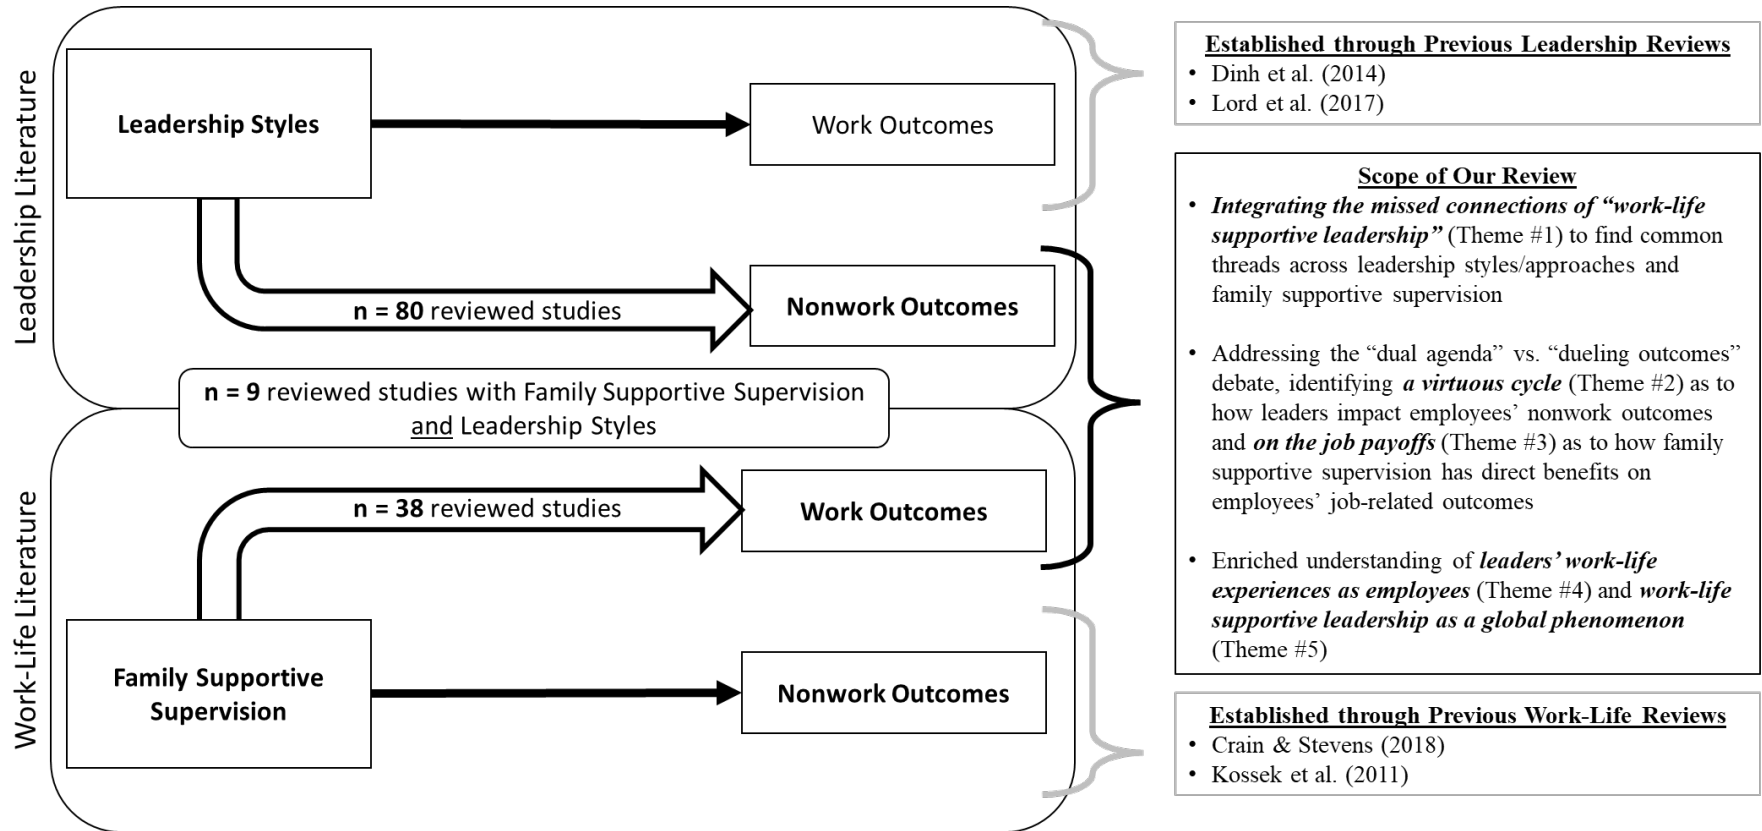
Leadership Literature

Leadership Styles

Work Outcomes

n = 80 reviewed studies

Nonwork Outcomes

n = 9 reviewed studies with Family Supportive Supervision and Leadership Styles

Work-Life Literature

n = 38 reviewed studies

Work Outcomes

Family Supportive Supervision

Nonwork Outcomes

Established through Previous Leadership Reviews
• Dinh et al. (2014)
• Lord et al. (2017)

Scope of Our Review
• Integrating the missed connections of "work-life supportive leadership" (Theme #1) to find common threads across leadership styles/approaches and family supportive supervision

• Addressing the "dual agenda" vs. "dueling outcomes" debate, identifying a virtuous cycle (Theme #2) as to how leaders impact employees' nonwork outcomes and on the job payoffs (Theme #3) as to how family supportive supervision has direct benefits on employees' job-related outcomes

• Enriched understanding of leaders' work-life experiences as employees (Theme #4) and work-life supportive leadership as a global phenomenon (Theme #5)

Established through Previous Work-Life Reviews
• Crain & Stevens (2018)
• Kossek et al. (2011)